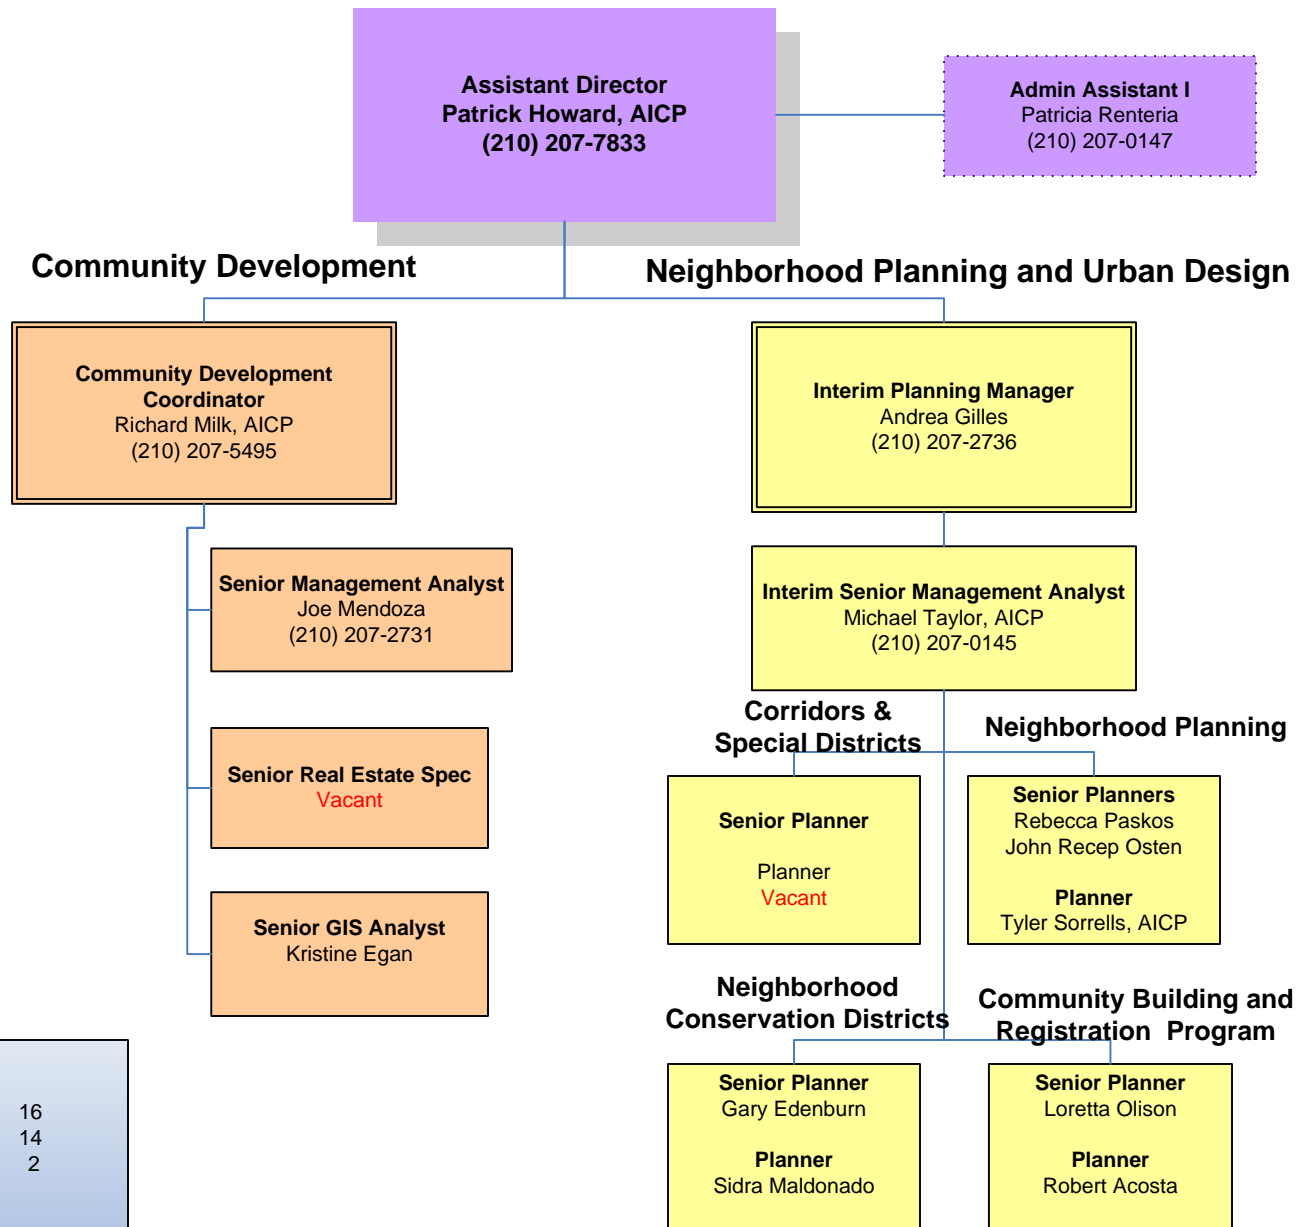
Assistant Director
Patrick Howard, AICP
(210) 207-7833

Admin Assistant I
Patricia Renteria
(210) 207-0147

Community Development

Neighborhood Planning and Urban Design

Community Development Coordinator
Richard Milk, AICP
(210) 207-5495

Interim Planning Manager
Andrea Gilles
(210) 207-2736

Senior Management Analyst
Joe Mendoza
(210) 207-2731

Interim Senior Management Analyst
Michael Taylor, AICP
(210) 207-0145

Corridors & Special Districts

Neighborhood Planning

Senior Real Estate Spec
Vacant

Senior Planner

Planner
Vacant

Senior Planners
Rebecca Paskos
John Recep Osten

Planner
Tyler Sorrells, AICP

Senior GIS Analyst
Kristine Egan

Neighborhood Conservation Districts

Community Building and Registration Program

16
14
2

Senior Planner
Gary Edenburn

Planner
Sidra Maldonado

Senior Planner
Loretta Olison

Planner
Robert Acosta